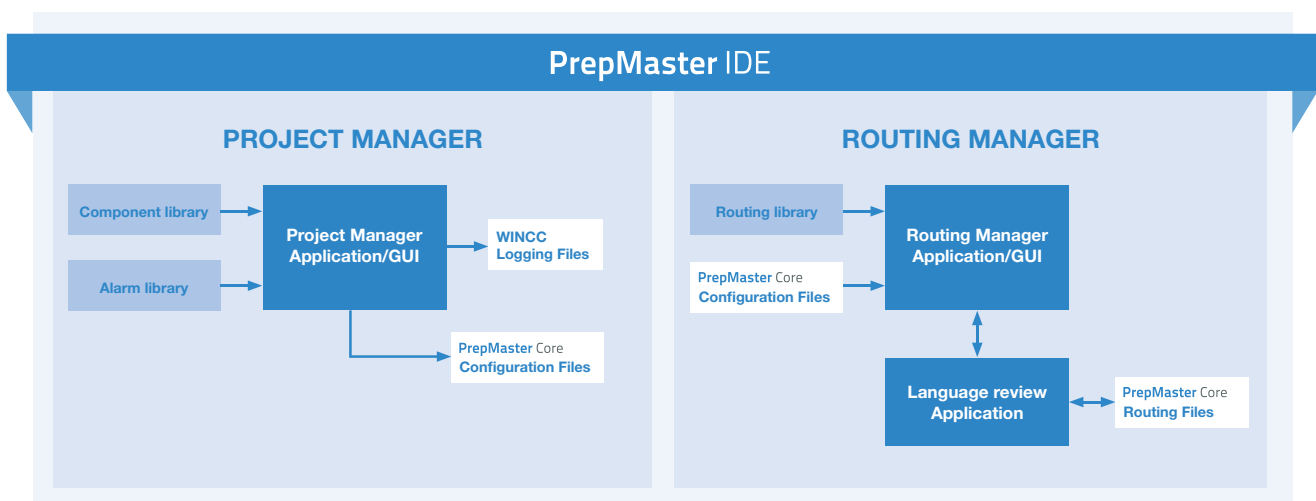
PrepMaster IDE

PROJECT MANAGER

Component library

Alarm library

Project Manager Application/GUI

WINCC Logging Files

PrepMaster Core Configuration Files

ROUTING MANAGER

Routing library

PrepMaster Core Configuration Files

Routing Manager Application/GUI

Language review Application

PrepMaster Core Routing Files